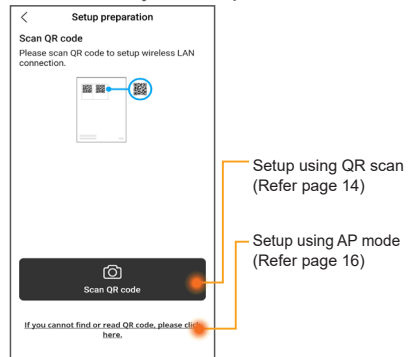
<

Setup preparation

Scan QR code

Please scan QR code to setup wireless LAN connection.

Scan QR code

If you cannot find or read QR code, please click here.

Setup using QR scan (Refer page 14)

Setup using AP mode (Refer page 16)